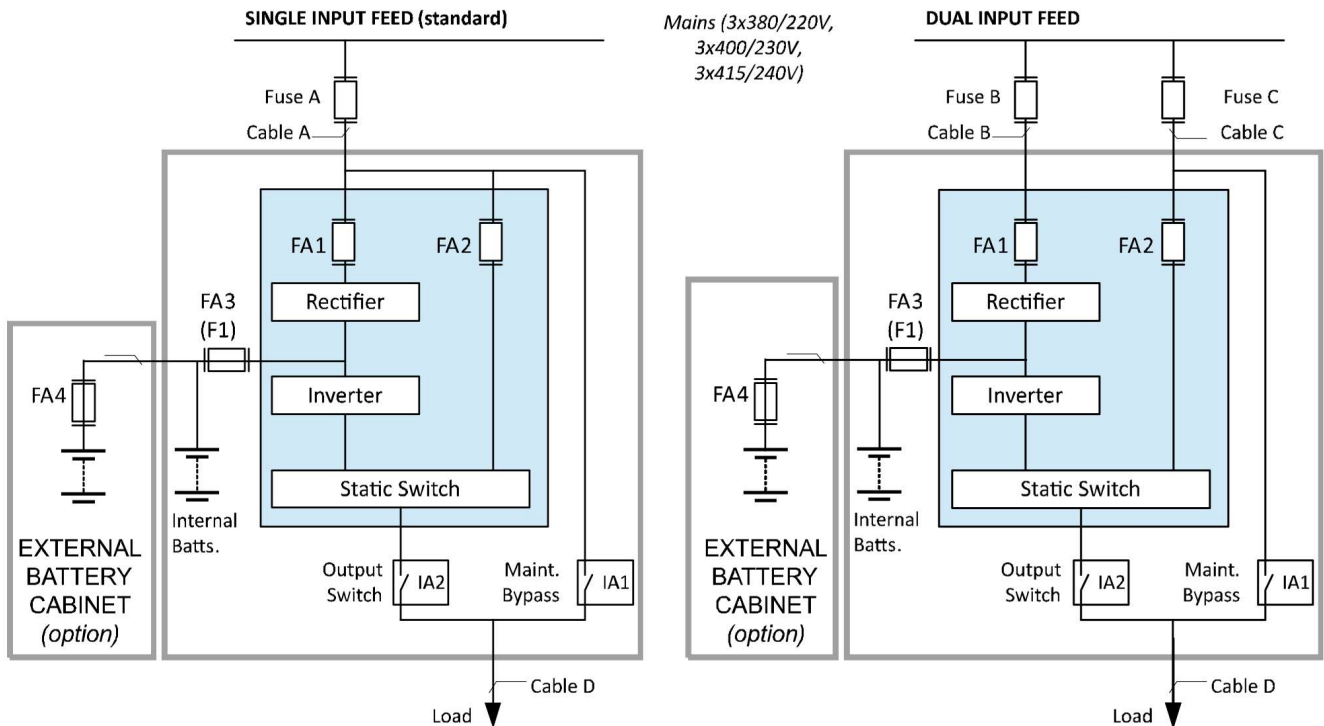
SINGLE INPUT FEED (standard)

Mains (3x380/220V, 3x400/230V, 3x415/240V)

DUAL INPUT FEED

Fuse A
Cable A

FA1
FA2
Rectifier
FA3 (F1)
Inverter
FA4
Static Switch
Internal Batts.
EXTERNAL BATTERY CABINET (option)
Output Switch
IA2
Maint. Bypass
IA1
Cable D
Load

Fuse B
Cable B
Fuse C
Cable C

FA1
FA2
Rectifier
FA3 (F1)
Inverter
FA4
Static Switch
Internal Batts.
EXTERNAL BATTERY CABINET (option)
Output Switch
IA2
Maint. Bypass
IA1
Cable D
Load